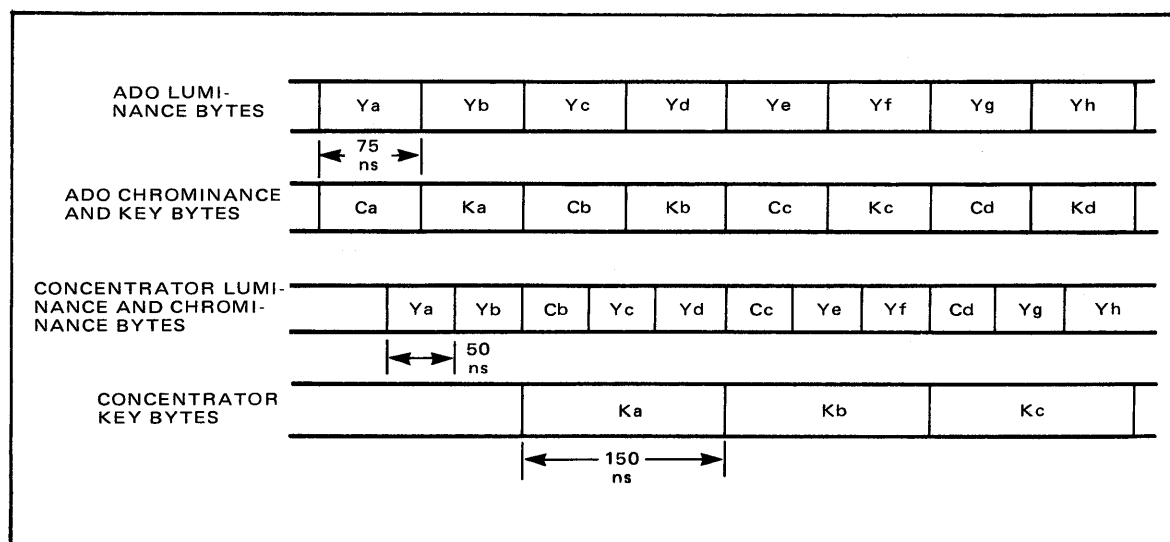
ADO LUMINANCE BYTES

| Ya | Yb | Yc | Yd | Ye | Yf | Yg | Yh |
|---|---|---|---|---|---|---|---|

75 ns

ADO CHROMINANCE AND KEY BYTES

| Ca | Ka | Cb | Kb | Cc | Kc | Cd | Kd |
|---|---|---|---|---|---|---|---|

CONCENTRATOR LUMINANCE AND CHROMINANCE BYTES

| Ya | Yb | Cb | Yc | Yd | Cc | Ye | Yf | Cd | Yg | Yh |
|---|---|---|---|---|---|---|---|---|---|---|

50 ns

CONCENTRATOR KEY BYTES

| Ka | Kb | Kc |
|---|---|---|

150 ns